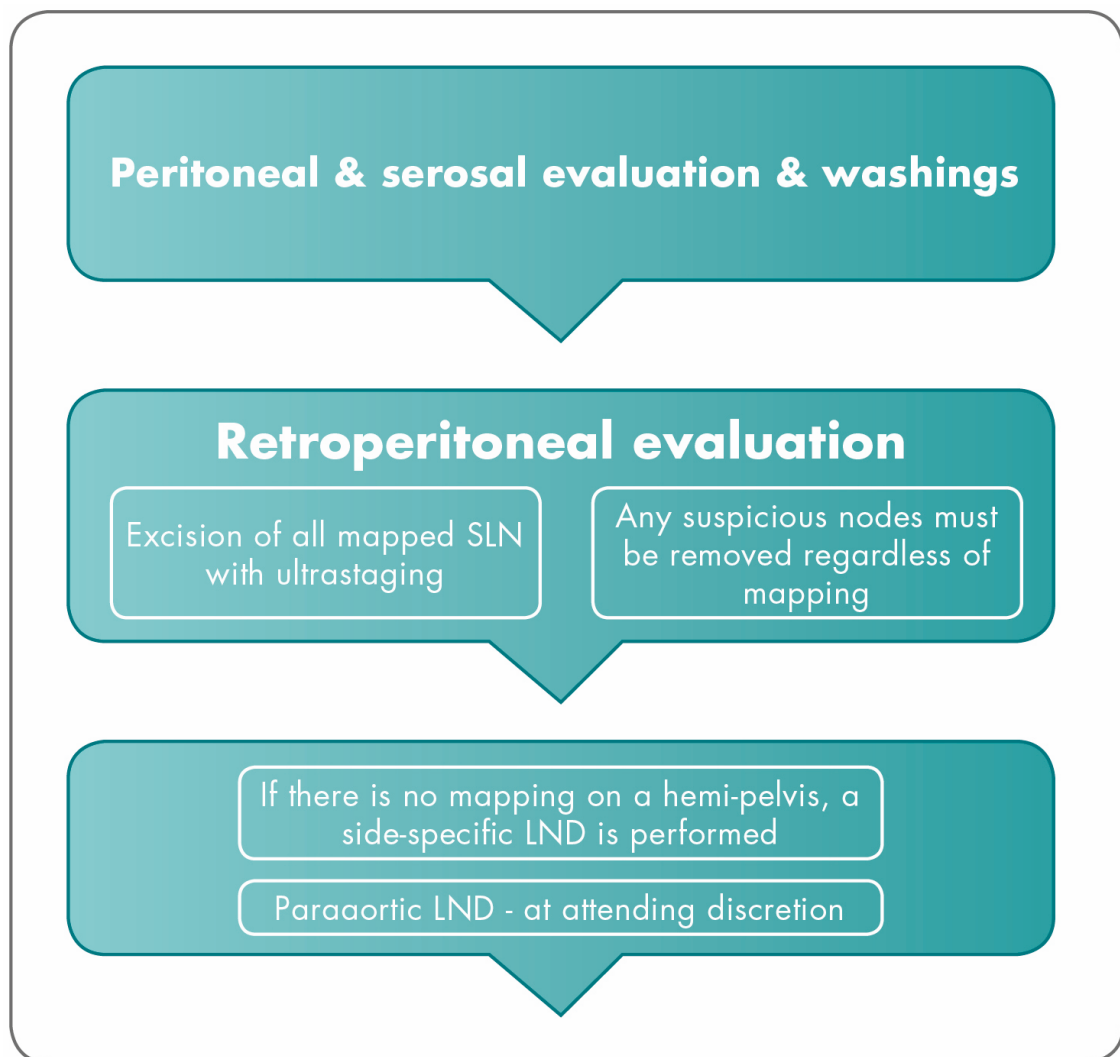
Peritoneal & serosal evaluation & washings

Retroperitoneal evaluation

Excision of all mapped SLN with ultrastaging

Any suspicious nodes must be removed regardless of mapping

If there is no mapping on a hemi-pelvis, a side-specific LND is performed

Paraaortic LND - at attending discretion